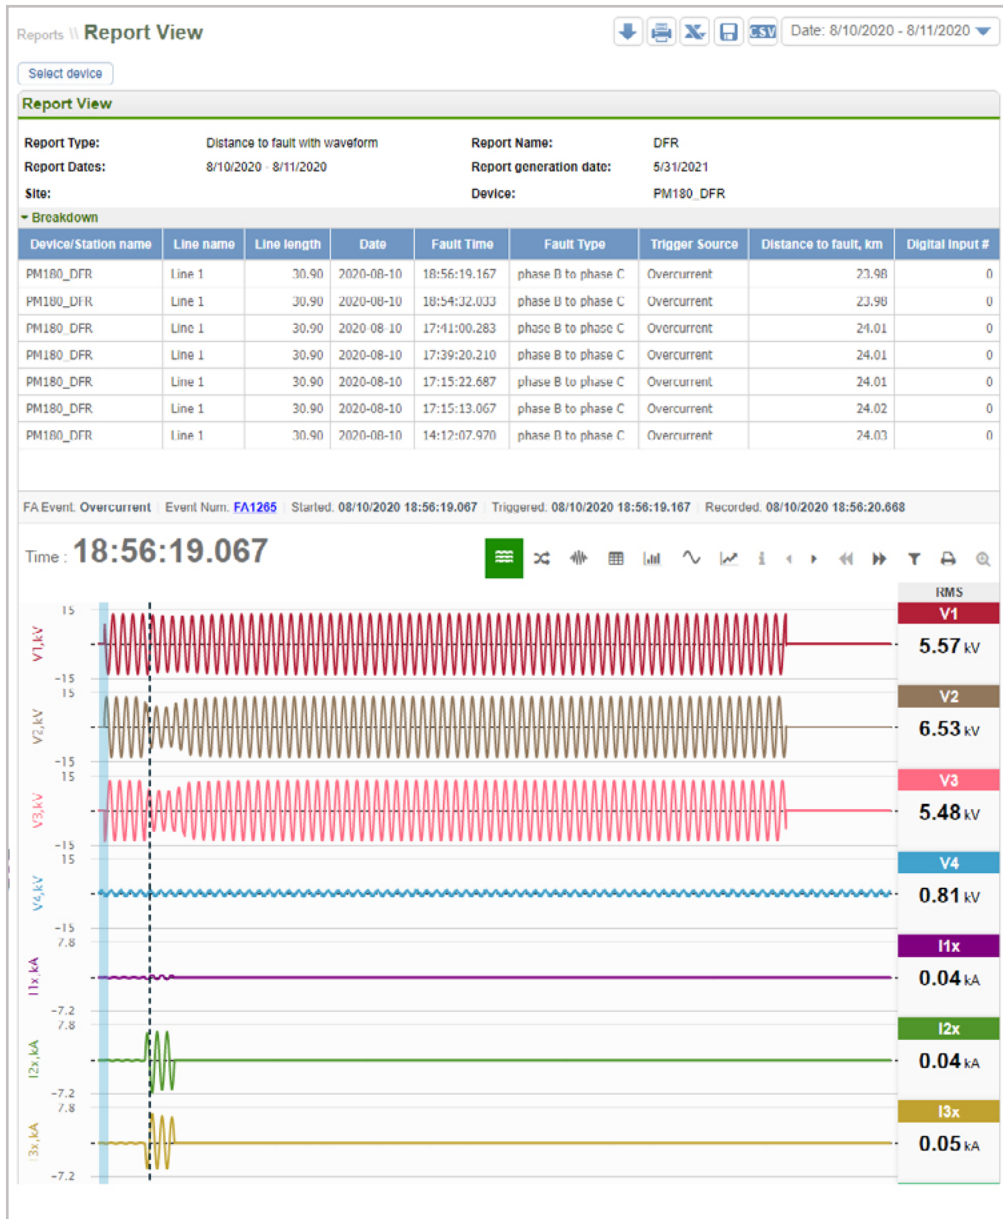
Reports \\ Report View

CSV Date: 8/10/2020 - 8/11/2020

Select device

Report View

Report Type: Distance to fault with waveform
Report Name: DFR
Report Dates: 8/10/2020 - 8/11/2020
Report generation date: 5/31/2021
Site:
Device: PM180_DFR

Breakdown

| Device/Station name | Line name | Line length | Date | Fault Time | Fault Type | Trigger Source | Distance to fault, km | Digital Input # |
|---|---|---|---|---|---|---|---|---|
| PM180_DFR | Line 1 | 30.90 | 2020-08-10 | 18:56:19.167 | phase B to phase C | Overcurrent | 23.98 | 0 |
| PM180_DFR | Line 1 | 30.90 | 2020-08-10 | 18:54:32.033 | phase B to phase C | Overcurrent | 23.98 | 0 |
| PM180_DFR | Line 1 | 30.90 | 2020-08-10 | 17:41:00.283 | phase B to phase C | Overcurrent | 24.01 | 0 |
| PM180_DFR | Line 1 | 30.90 | 2020-08-10 | 17:39:20.210 | phase B to phase C | Overcurrent | 24.01 | 0 |
| PM180_DFR | Line 1 | 30.90 | 2020-08-10 | 17:15:22.687 | phase B to phase C | Overcurrent | 24.01 | 0 |
| PM180_DFR | Line 1 | 30.90 | 2020-08-10 | 17:15:13.067 | phase B to phase C | Overcurrent | 24.02 | 0 |
| PM180_DFR | Line 1 | 30.90 | 2020-08-10 | 14:12:07.970 | phase B to phase C | Overcurrent | 24.03 | 0 |

FA Event: Overcurrent | Event Num. FA1265 | Started: 08/10/2020 18:56:19.067 | Triggered: 08/10/2020 18:56:19.167 | Recorded: 08/10/2020 18:56:20.668

Time : 18:56:19.067

RMS

15
V1,kV
−15
V1
5.57 kV

15
V2,kV
−15
V2
6.53 kV

15
V3,kV
−15
V3
5.48 kV

15
V4,kV
−15
V4
0.81 kV

7.8
I1x,kA
−7.2
I1x
0.04 kA

7.8
I2x,kA
−7.2
I2x
0.04 kA

7.8
I3x,kA
−7.2
I3x
0.05 kA